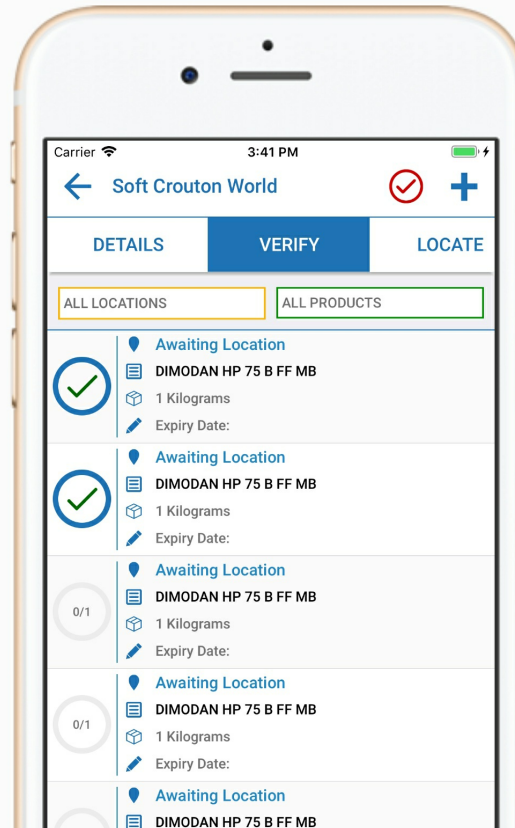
Carrier 3:41 PM

Soft Crouton World

DETAILS VERIFY LOCATE

ALL LOCATIONS ALL PRODUCTS

Awaiting Location
DIMODAN HP 75 B FF MB
1 Kilograms
Expiry Date:

Awaiting Location
DIMODAN HP 75 B FF MB
1 Kilograms
Expiry Date:

0/1
Awaiting Location
DIMODAN HP 75 B FF MB
1 Kilograms
Expiry Date:

0/1
Awaiting Location
DIMODAN HP 75 B FF MB
1 Kilograms
Expiry Date:

Awaiting Location
DIMODAN HP 75 B FF MB